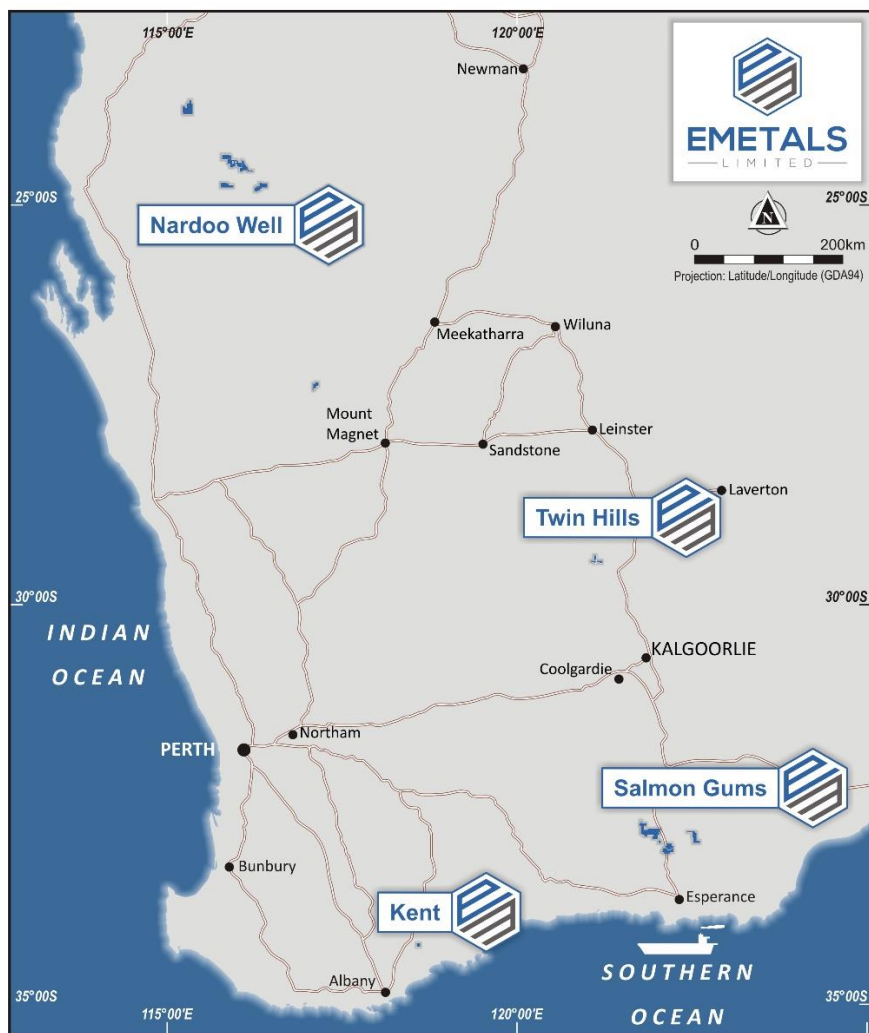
115°00'E
120°00'E
Newman
EMETALS
LIMITED
25°00S
25°00S
Nardoo Well
N
0
200km
Projection: Latitude/Longitude (GDA94)
Meekatharra
Wiluna
Mount Magnet
Sandstone
Leinster
Laverton
Twin Hills
30°00S
30°00S
INDIAN OCEAN
KALGOORLIE
Coolgardie
PERTH
Northam
Salmon Gums
Bunbury
Esperance
Kent
SOUTHERN OCEAN
Albany
35°00S
35°00S
115°00'E
120°00'E